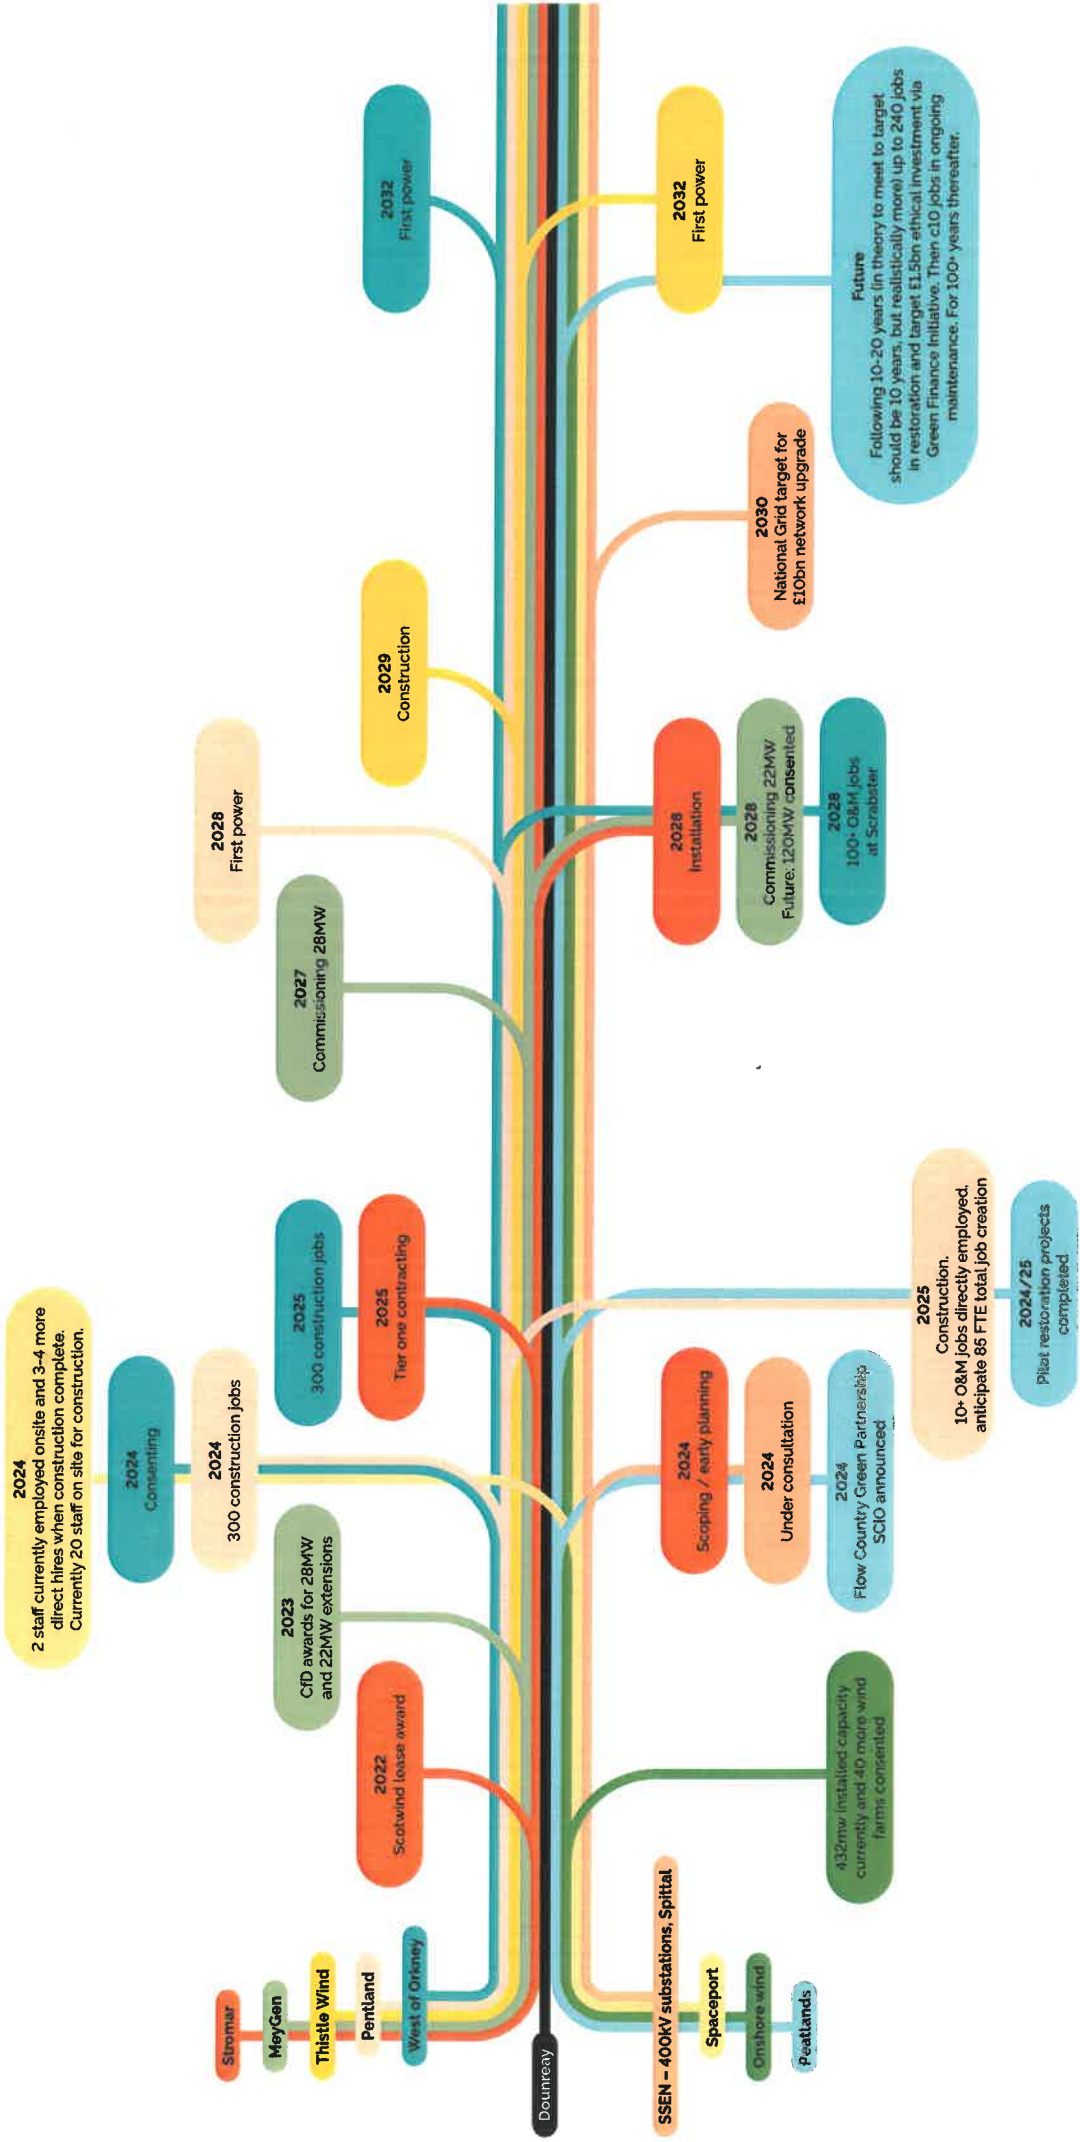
Stromar

MeyGen

Thistle Wind

Pentland

West of Orkney

Dounreay

SSEN - 400kV substations, Spittal

Spaceport

Onshore wind

Peatlands

2022
Scotwind lease award

2023
CfD awards for 28MW and 22MW extensions

2024
2 staff currently employed onsite and 3-4 more direct hires when construction complete. Currently 20 staff on site for construction.

2024
Consenting

2024
300 construction jobs

2025
300 construction jobs

2025
Tier one contracting

2027
Commissioning 28MW

2028
First power

2029
Construction

2032
First power

432mw installed capacity currently and 40 more wind farms consented

2024
Scoping / early planning

2024
Under consultation

2024
Flow Country Green Partnership SCIO announced

2025
Construction.
10+ O&M jobs directly employed, anticipate 85 FTE total job creation

2024/25
Pilot restoration projects completed

2028
Installation

2028
Commissioning 22MW
Future: 120MW consented

2028
100+ O&M jobs at Scrabster

2030
National Grid target for £10bn network upgrade

2032
First power

Future
Following 10-20 years (in theory to meet to target should be 10 years, but realistically more) up to 240 jobs in restoration and target £1.5bn ethical investment via Green Finance Initiative. Then c10 jobs in ongoing maintenance. For 100+ years thereafter.